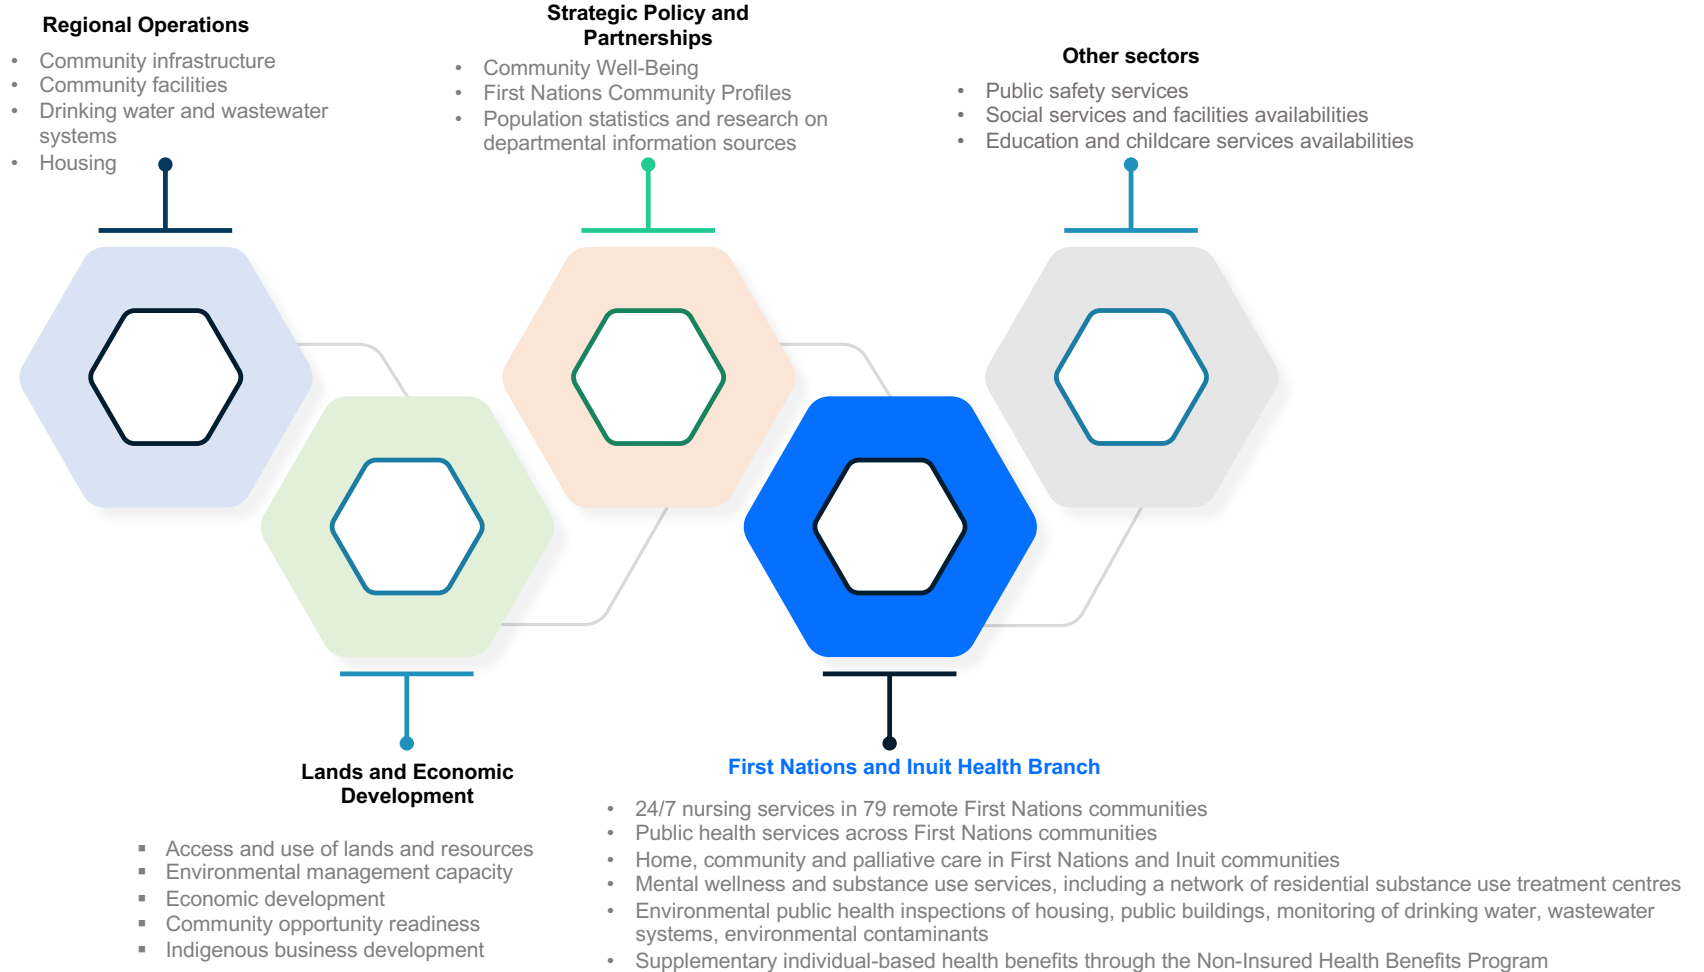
Regional Operations

- Community infrastructure
- Community facilities
- Drinking water and wastewater systems
- Housing

Strategic Policy and Partnerships

- Community Well-Being
- First Nations Community Profiles
- Population statistics and research on departmental information sources

Other sectors

- Public safety services
- Social services and facilities availabilities
- Education and childcare services availabilities

Lands and Economic Development

- Access and use of lands and resources
- Environmental management capacity
- Economic development
- Community opportunity readiness
- Indigenous business development

First Nations and Inuit Health Branch

- 24/7 nursing services in 79 remote First Nations communities
- Public health services across First Nations communities
- Home, community and palliative care in First Nations and Inuit communities
- Mental wellness and substance use services, including a network of residential substance use treatment centres
- Environmental public health inspections of housing, public buildings, monitoring of drinking water, wastewater systems, environmental contaminants
- Supplementary individual-based health benefits through the Non-Insured Health Benefits Program